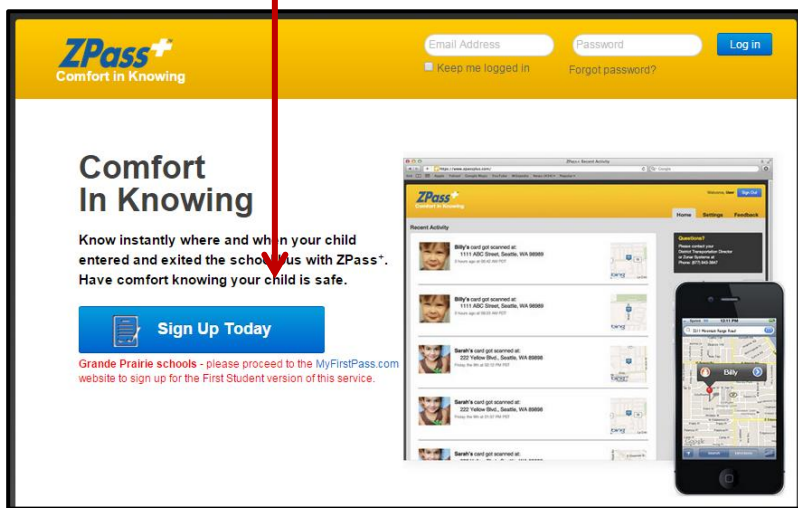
ZPass+
Comfort in Knowing

Email Address
Password
Log in
Keep me logged in
Forgot password?

Comfort
In Knowing

Know instantly where and when your child entered and exited the school bus with ZPass+. Have comfort knowing your child is safe.

Sign Up Today

Grande Prairie schools - please proceed to the MyFirstPass.com website to sign up for the First Student version of this service.

ZPass+
Comfort in Knowing
Home Settings Feedback
Recent Activity
Billy's card got scanned at:
1111 ABC Street, Seattle, WA 98989
Billy's card got scanned at:
1111 ABC Street, Seattle, WA 98989
Sarah's card got scanned at:
222 Yellow Blvd., Seattle, WA 89898
Sarah's card got scanned at:
222 Yellow Blvd., Seattle, WA 89898
Questions?
Billy